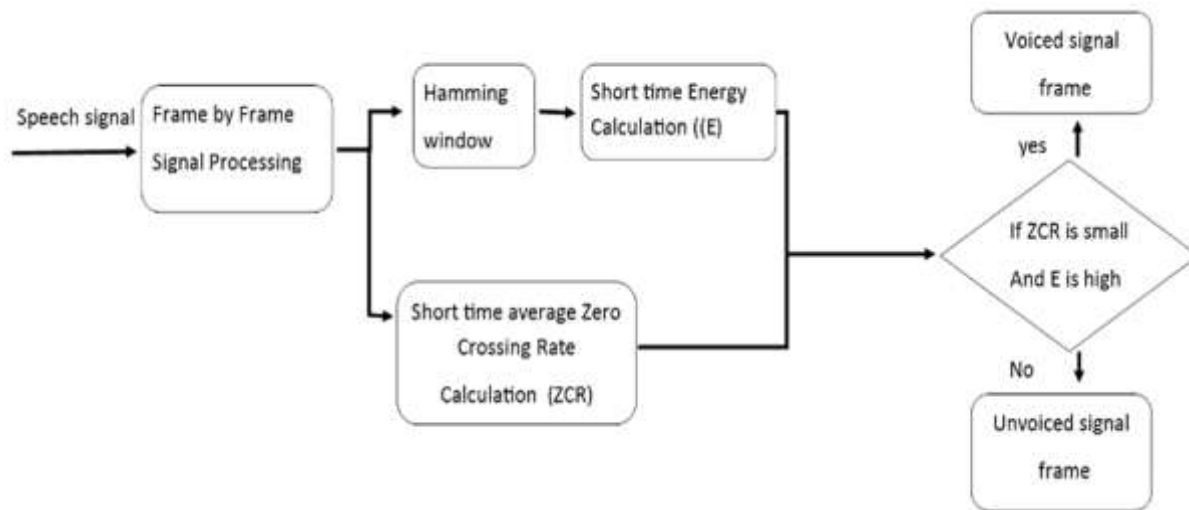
Speech signal

Frame by Frame Signal Processing

Hamming window

Short time Energy Calculation ((E)

Short time average Zero Crossing Rate Calculation (ZCR)

If ZCR is small And E is high

yes

Voiced signal frame

No

Unvoiced signal frame